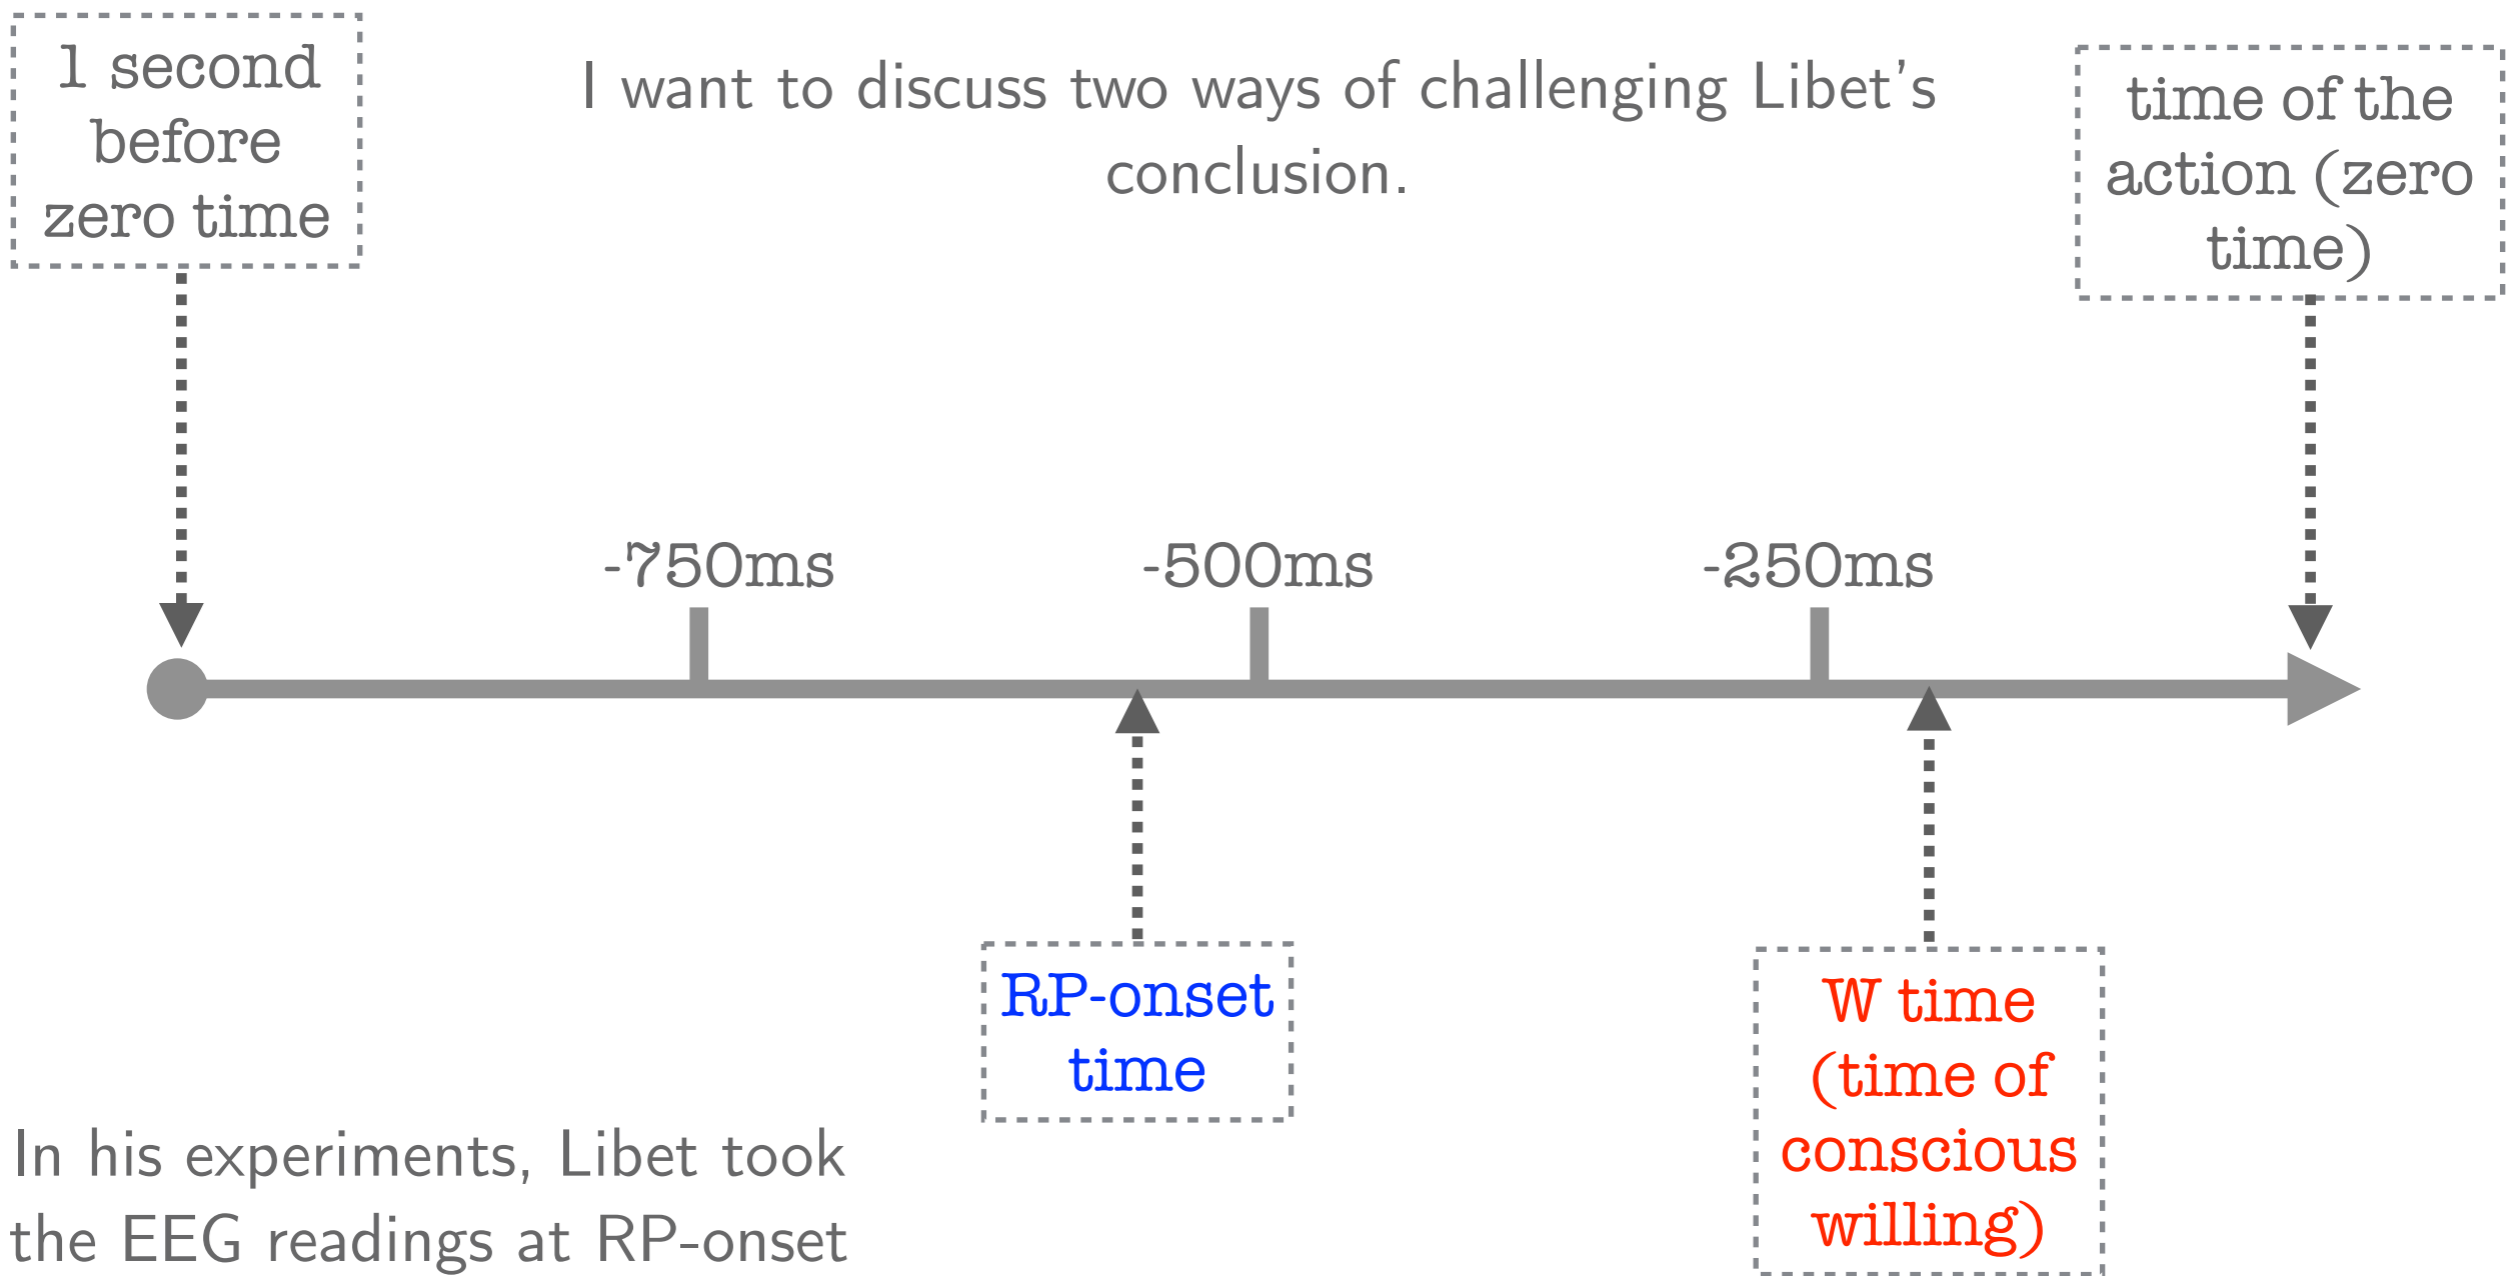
1 second before zero time

I want to discuss two ways of challenging Libet's conclusion.

time of the action (zero time)

-750ms

-500ms

-250ms

RP-onset time

W time (time of conscious willing)

In his experiments, Libet took the EEG readings at RP-onset